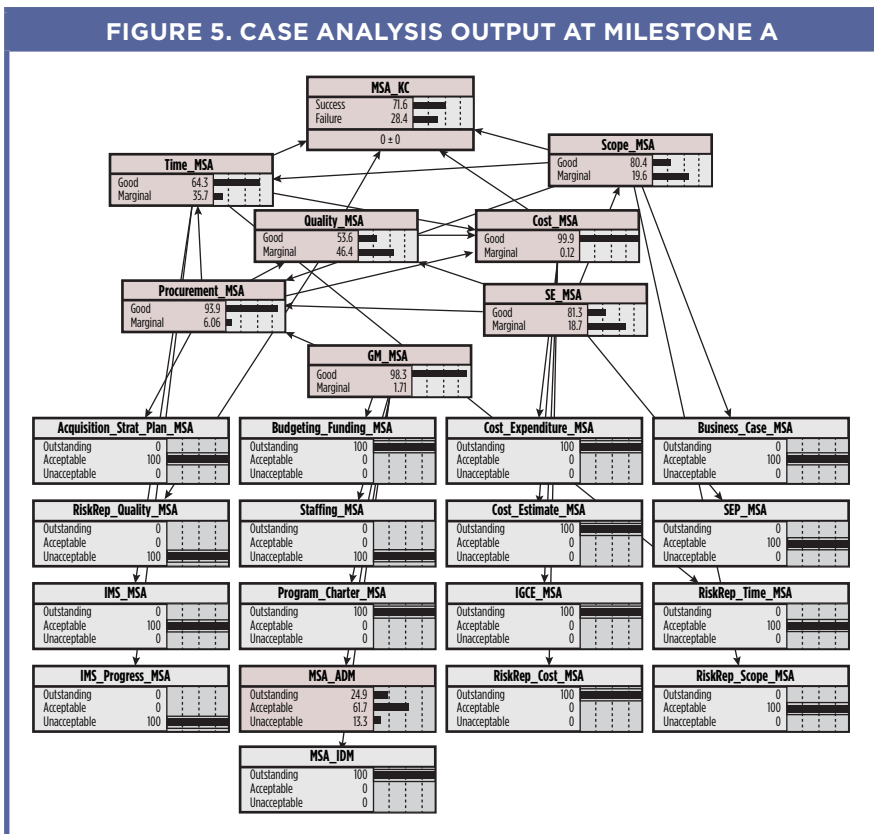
FIGURE 5. CASE ANALYSIS OUTPUT AT MILESTONE A

MSA_KC
Success 71.6
Failure 28.4
0 ± 0

Scope_MSA
Good 80.4
Marginal 19.6

Time_MSA
Good 64.3
Marginal 35.7

Quality_MSA
Good 53.6
Marginal 46.4

Cost_MSA
Good 99.9
Marginal 0.12

Procurement_MSA
Good 93.9
Marginal 6.06

SE_MSA
Good 81.3
Marginal 18.7

GM_MSA
Good 98.3
Marginal 1.71

Acquisition_Strat_Plan_MSA
Outstanding 0
Acceptable 100
Unacceptable 0

Budgeting_Funding_MSA
Outstanding 100
Acceptable 0
Unacceptable 0

Cost_Expenditure_MSA
Outstanding 100
Acceptable 0
Unacceptable 0

Business_Case_MSA
Outstanding 0
Acceptable 100
Unacceptable 0

RiskRep_Quality_MSA
Outstanding 0
Acceptable 0
Unacceptable 100

Staffing_MSA
Outstanding 0
Acceptable 0
Unacceptable 100

Cost_Estimate_MSA
Outstanding 100
Acceptable 0
Unacceptable 0

SEP_MSA
Outstanding 0
Acceptable 100
Unacceptable 0

IMS_MSA
Outstanding 0
Acceptable 100
Unacceptable 0

Program_Charter_MSA
Outstanding 100
Acceptable 0
Unacceptable 0

IGCE_MSA
Outstanding 100
Acceptable 0
Unacceptable 0

RiskRep_Time_MSA
Outstanding 0
Acceptable 100
Unacceptable 0

IMS_Progress_MSA
Outstanding 0
Acceptable 0
Unacceptable 100

MSA_ADM
Outstanding 24.9
Acceptable 61.7
Unacceptable 13.3

RiskRep_Cost_MSA
Outstanding 100
Acceptable 0
Unacceptable 0

RiskRep_Scope_MSA
Outstanding 0
Acceptable 100
Unacceptable 0

MSA_IDM
Outstanding 100
Acceptable 0
Unacceptable 0